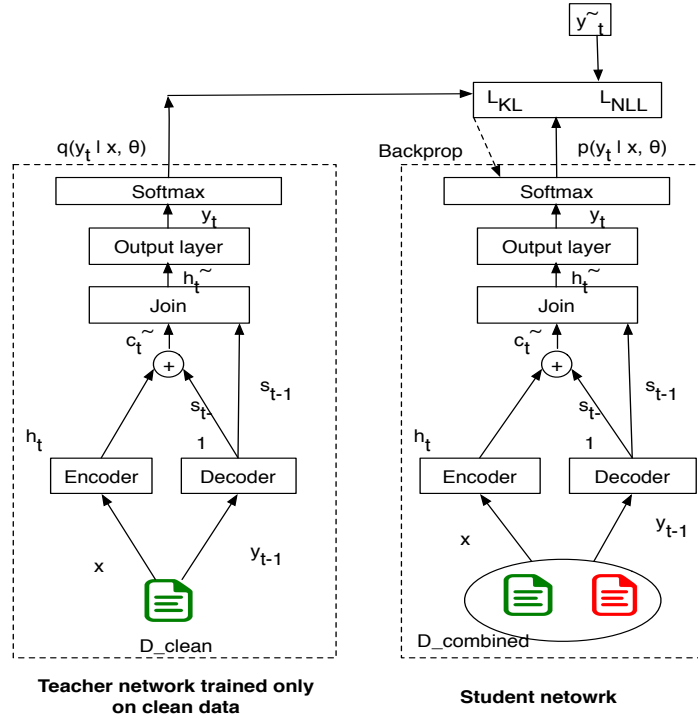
$y^{\sim}_t$

$L_{KL}$ $L_{NLL}$

$q(y_t \mid x, \theta)$

Backprop

$p(y_t \mid x, \theta)$

Softmax

$y_t$

Output layer

$h^{\sim}_t$

Join

$c^{\sim}_t$

+

$s_{t-1}$

$s_{t-1}$

$h_t$

Encoder

Decoder

x

$y_{t-1}$

D_clean

Softmax

$y_t$

Output layer

$h^{\sim}_t$

Join

$c^{\sim}_t$

+

$s_{t-1}$

$s_{t-1}$

$h_t$

Encoder

Decoder

x

$y_{t-1}$

D_combined

Teacher network trained only on clean data

Student netowrk